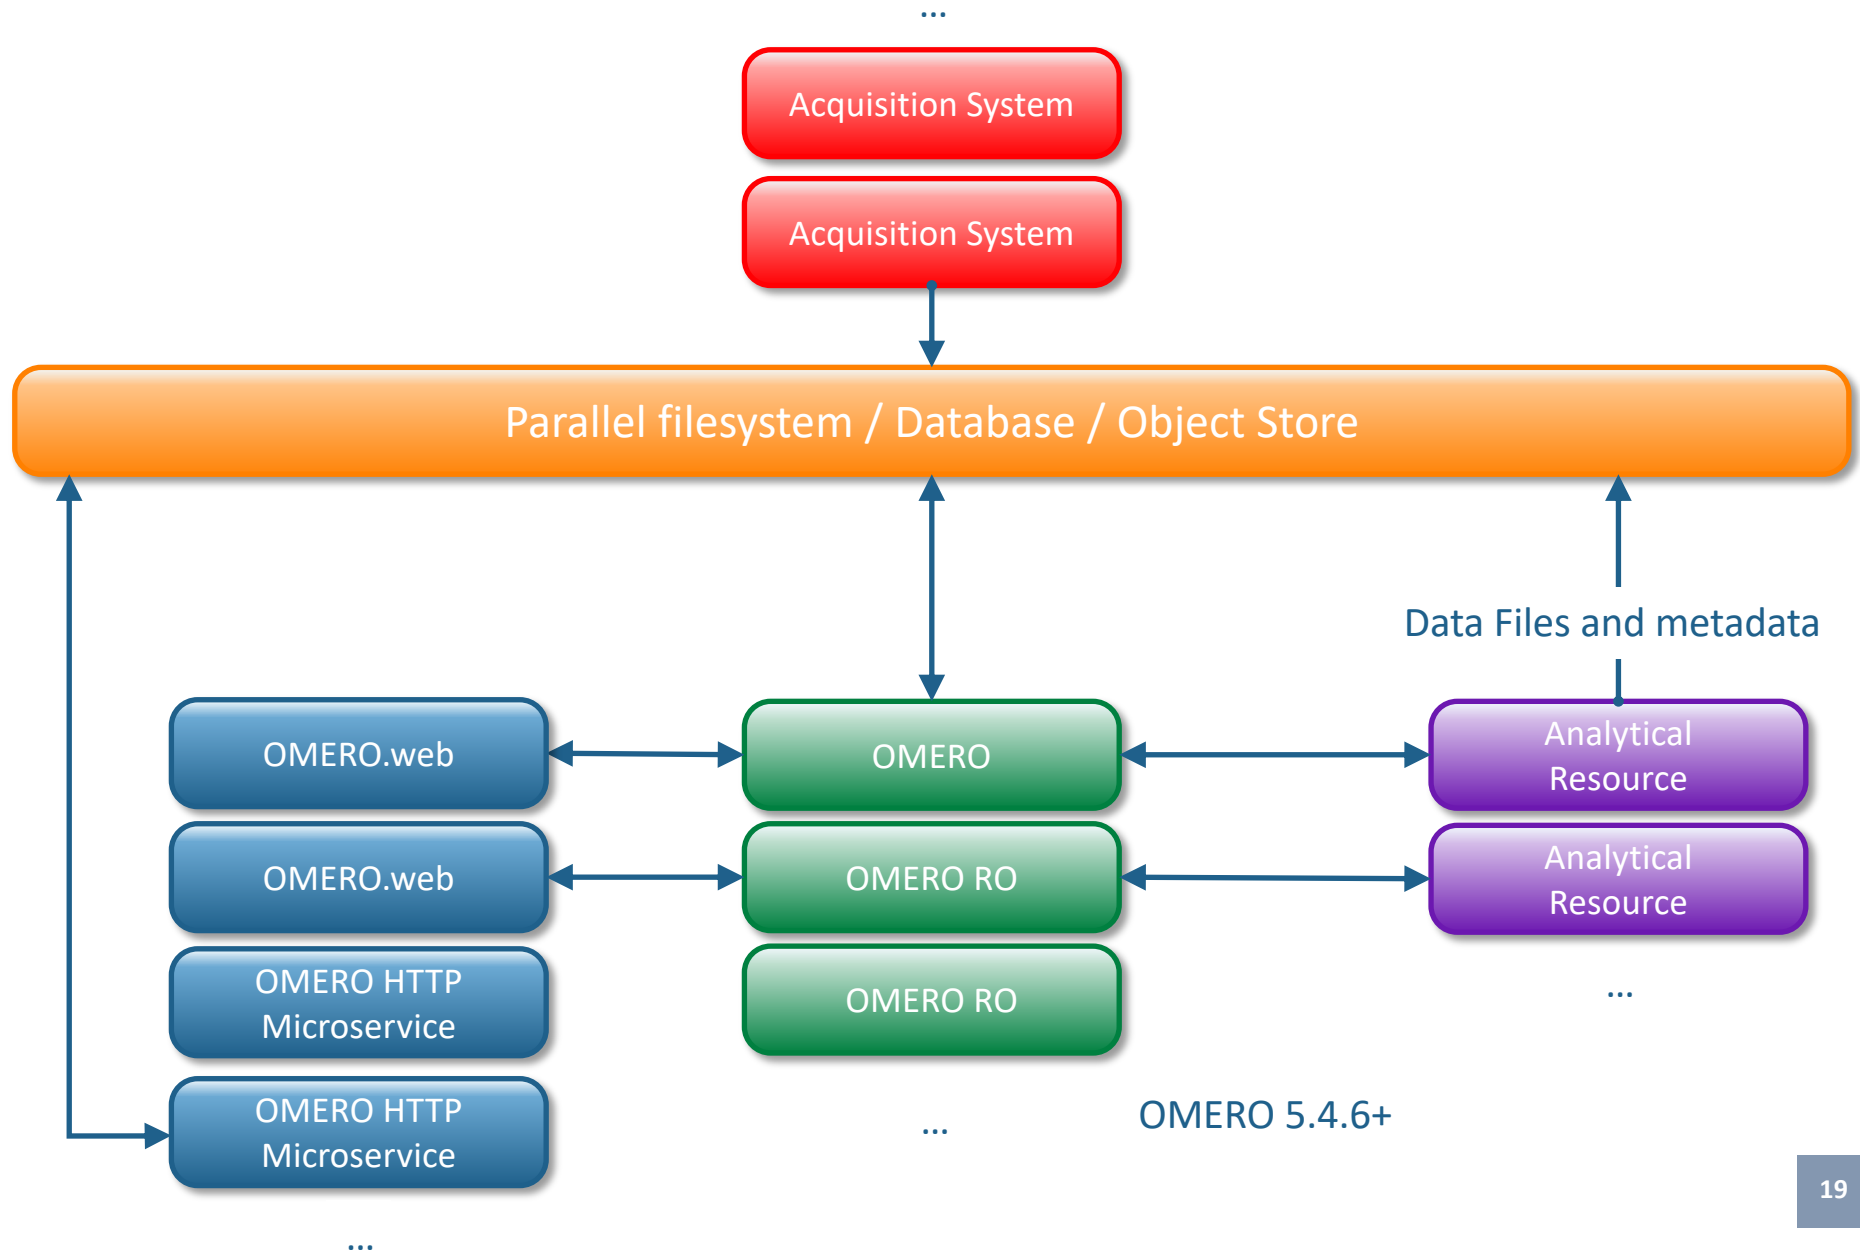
...

Acquisition System

Acquisition System

Parallel filesystem / Database / Object Store

Data Files and metadata

OMERO.web

OMERO

Analytical Resource

OMERO.web

OMERO RO

Analytical Resource

OMERO HTTP Microservice

OMERO RO

...

OMERO HTTP Microservice

...

OMERO 5.4.6+

...

19